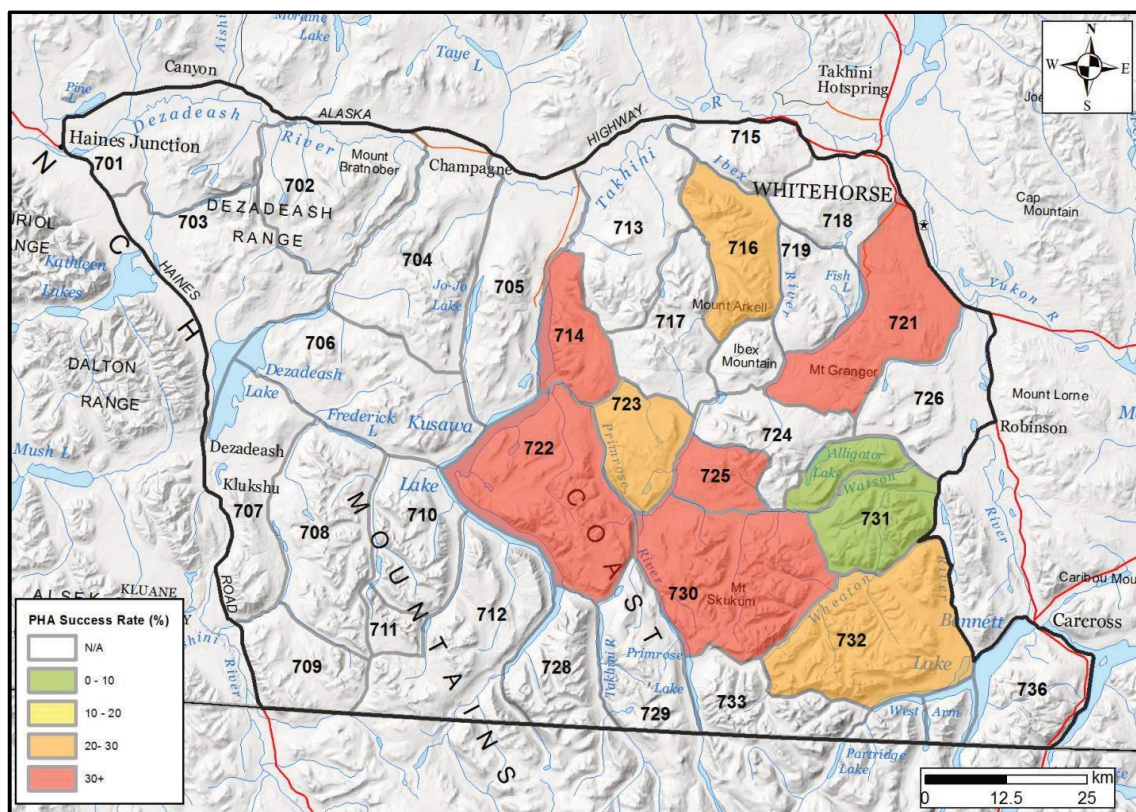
Moraine Lake
Aishi
Canyon
Taye L
Takhini Hotspring
Pine L
Dezadeash
ALASKA
HIGHWAY
R
Joe
Haines Junction
701
River
Mount Bratnober
Champagne
Takhini
715
Ibex
WHITEHORSE
702
DEZADEASH
RANGE
703
713
716
719
718
Cap Mountain
RIOL
NGE
N
Kathleen Lakes
HAINES
704
Jo-Jo Lake
705
River
Fish L
Yukon R
C
Mount Arkell
717
714
721
706
Dezadeash Lake
Ibex Mountain
DALTON RANGE
Mt Granger
723
726
Mount Lorne
Frederick L
Kusawa
722
Primrose
724
Robinson
M
Mush L
Dezadeash
Alligator Lake
Watson
Klukshu
Lake
C
725
707
708
M
O
710
O
731
River
U
A
LSEK
KLUANE
ROAD
N
S
730
Mt Skukum
River
Caribou Mou
PHA Success Rate (%)
N/A
0 - 10
10 - 20
20- 30
30+
711
712
T
T
Wheaton
River
Bennett
Carcross
732
hini
River
709
A
728
Takhini R
Primrose
Lake
Lake
736
I
729
733
West Arm
N
S
Partridge Lake
km
0
12.5
25
N
W
E
S